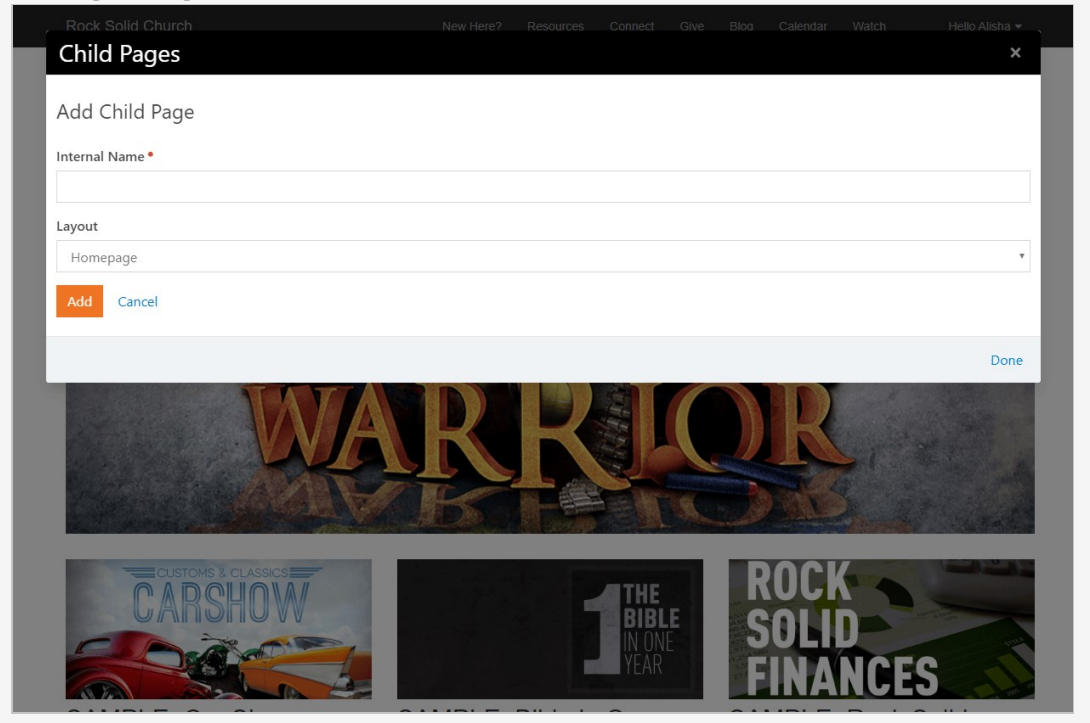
Rock Solid Church New Here? Resources Connect Give Blog Calendar Watch Hello Alisha

Child Pages ×

Add Child Page

Internal Name *

Layout

Homepage

Add Cancel

Done

WARRIOR

CUSTOMS & CLASSICS CARSHOW

1 THE BIBLE IN ONE YEAR

ROCK SOLID FINANCES

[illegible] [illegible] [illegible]